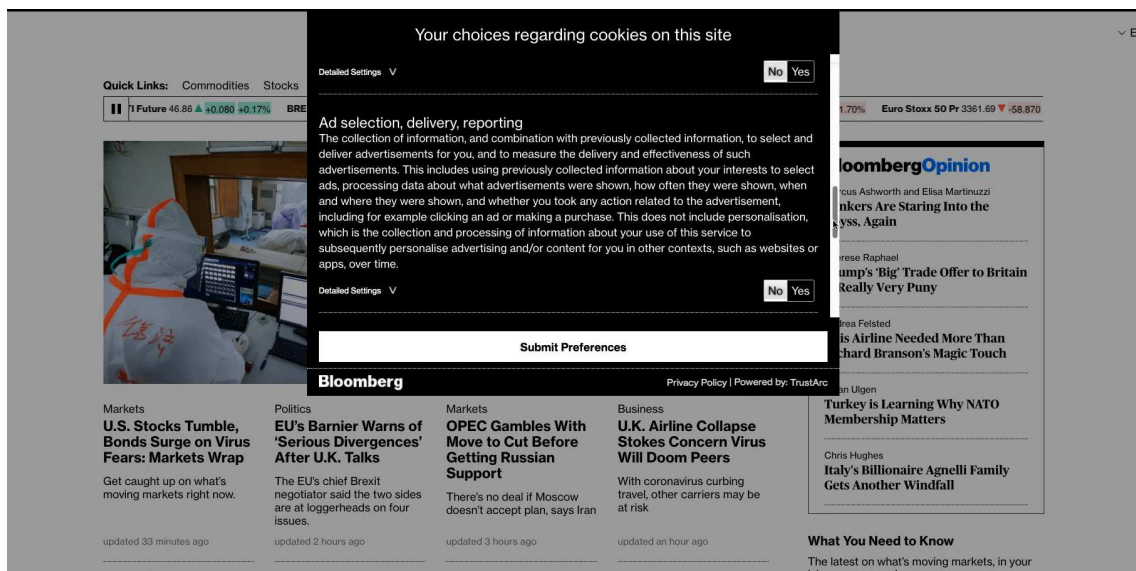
Your choices regarding cookies on this site

Detailed Settings V

No Yes

Ad selection, delivery, reporting
The collection of information, and combination with previously collected information, to select and deliver advertisements for you, and to measure the delivery and effectiveness of such advertisements. This includes using previously collected information about your interests to select ads, processing data about what advertisements were shown, how often they were shown, when and where they were shown, and whether you took any action related to the advertisement, including for example clicking an ad or making a purchase. This does not include personalisation, which is the collection and processing of information about your use of this service to subsequently personalise advertising and/or content for you in other contexts, such as websites or apps, over time.

Detailed Settings V

No Yes

Submit Preferences

Bloomberg

Privacy Policy | Powered by: TrustArc

Quick Links: Commodities Stocks

I Future 46.86 ▲ +0.080 +0.17% BRE

1.70% Euro Stoxx 50 Pr 3361.69 ▼ -58.870

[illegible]loombergOpinion

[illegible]cus Ashworth and Elisa Martinuzzi
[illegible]nkers Are Staring Into the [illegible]yss, Again

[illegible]rese Raphael
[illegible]ump's 'Big' Trade Offer to Britain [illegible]Really Very Puny

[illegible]rea Felsted
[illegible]is Airline Needed More Than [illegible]chard Branson's Magic Touch

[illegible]an Ulgen
Turkey is Learning Why NATO Membership Matters

Chris Hughes
Italy's Billionaire Agnelli Family Gets Another Windfall

What You Need to Know
The latest on what's moving markets, in your

Markets
U.S. Stocks Tumble, Bonds Surge on Virus Fears: Markets Wrap
Get caught up on what's moving markets right now.
updated 33 minutes ago

Politics
EU's Barnier Warns of 'Serious Divergences' After U.K. Talks
The EU's chief Brexit negotiator said the two sides are at loggerheads on four issues.
updated 2 hours ago

Markets
OPEC Gambles With Move to Cut Before Getting Russian Support
There's no deal if Moscow doesn't accept plan, says Iran
updated 3 hours ago

Business
U.K. Airline Collapse Stokes Concern Virus Will Doom Peers
With coronavirus curbing travel, other carriers may be at risk
updated an hour ago